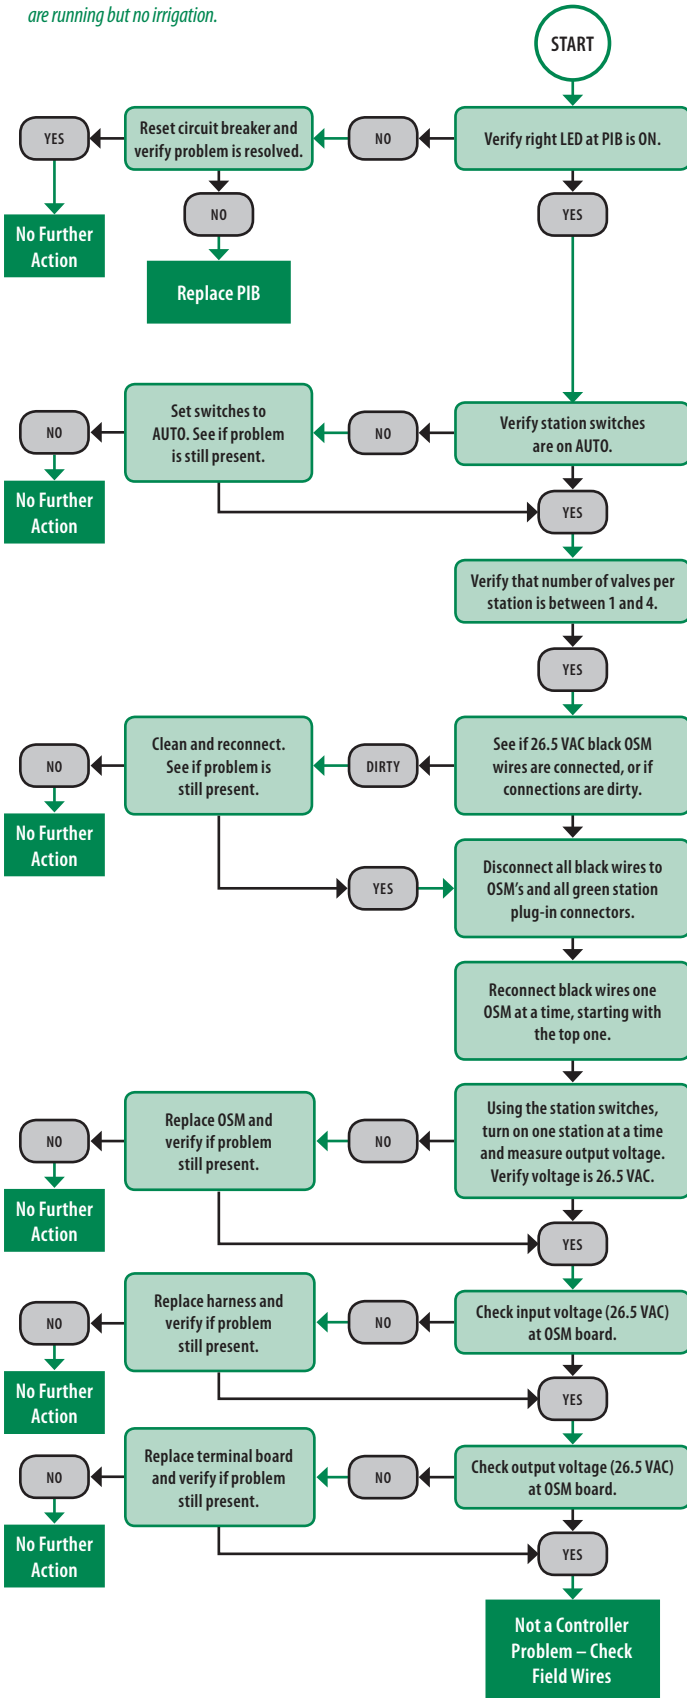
are running but no irrigation.

START

Verify right LED at PIB is ON.

NO

Reset circuit breaker and verify problem is resolved.

YES

No Further Action

NO

Replace PIB

YES

Verify station switches are on AUTO.

NO

Set switches to AUTO. See if problem is still present.

NO

No Further Action

YES

Verify that number of valves per station is between 1 and 4.

YES

See if 26.5 VAC black OSM wires are connected, or if connections are dirty.

DIRTY

Clean and reconnect. See if problem is still present.

NO

No Further Action

YES

Disconnect all black wires to OSM's and all green station plug-in connectors.

Reconnect black wires one OSM at a time, starting with the top one.

Using the station switches, turn on one station at a time and measure output voltage. Verify voltage is 26.5 VAC.

NO

Replace OSM and verify if problem still present.

NO

No Further Action

YES

Check input voltage (26.5 VAC) at OSM board.

NO

Replace harness and verify if problem still present.

NO

No Further Action

YES

Check output voltage (26.5 VAC) at OSM board.

NO

Replace terminal board and verify if problem still present.

NO

No Further Action

YES

Not a Controller Problem – Check Field Wires